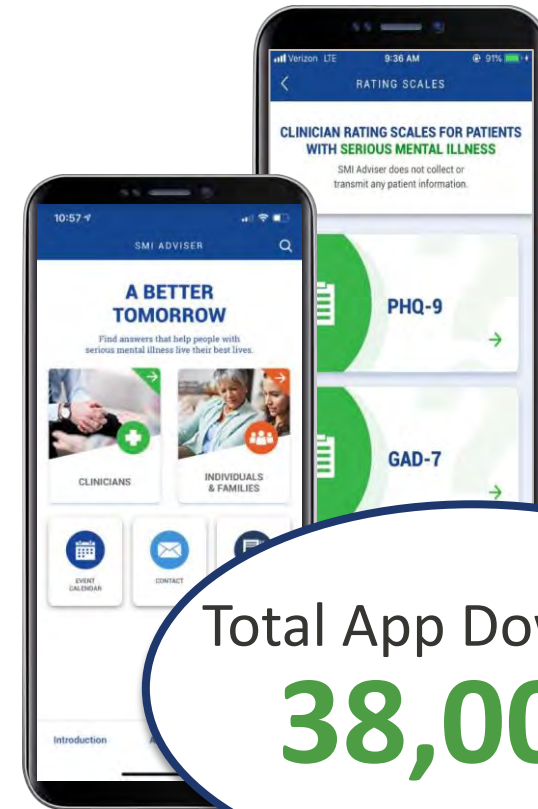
Verizon LTE 9:36 AM 91%

RATING SCALES

CLINICIAN RATING SCALES FOR PATIENTS WITH SERIOUS MENTAL ILLNESS

SMI Adviser does not collect or transmit any patient information.

PHQ-9

GAD-7

10:57

SMI ADVISER

A BETTER TOMORROW

Find answers that help people with serious mental illness live their best lives.

CLINICIANS

INDIVIDUALS & FAMILIES

EVENT CALENDAR

CONTACT

Introduction

Total App Dov

38,00